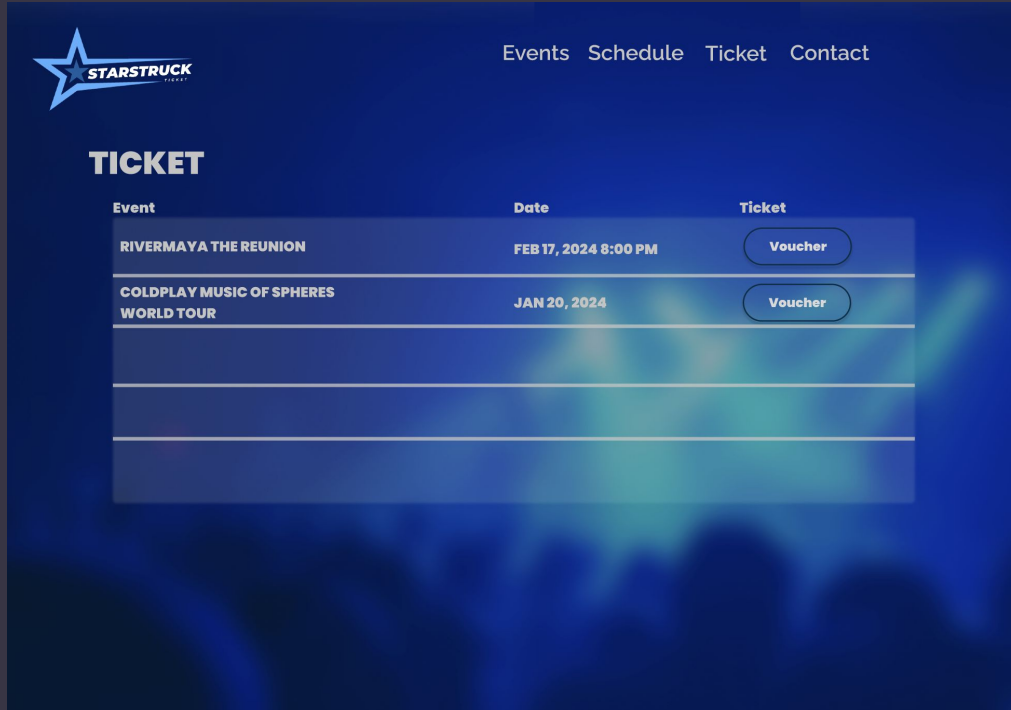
STARSTRUCK
TICKET

Events Schedule Ticket Contact

TICKET

| Event | Date | Ticket |
|---|---|---|
| RIVERMAYA THE REUNION | FEB 17, 2024 8:00 PM | Voucher |
| COLDPLAY MUSIC OF SPHERES WORLD TOUR | JAN 20, 2024 | Voucher |
| | | |
| | | |
| | | |